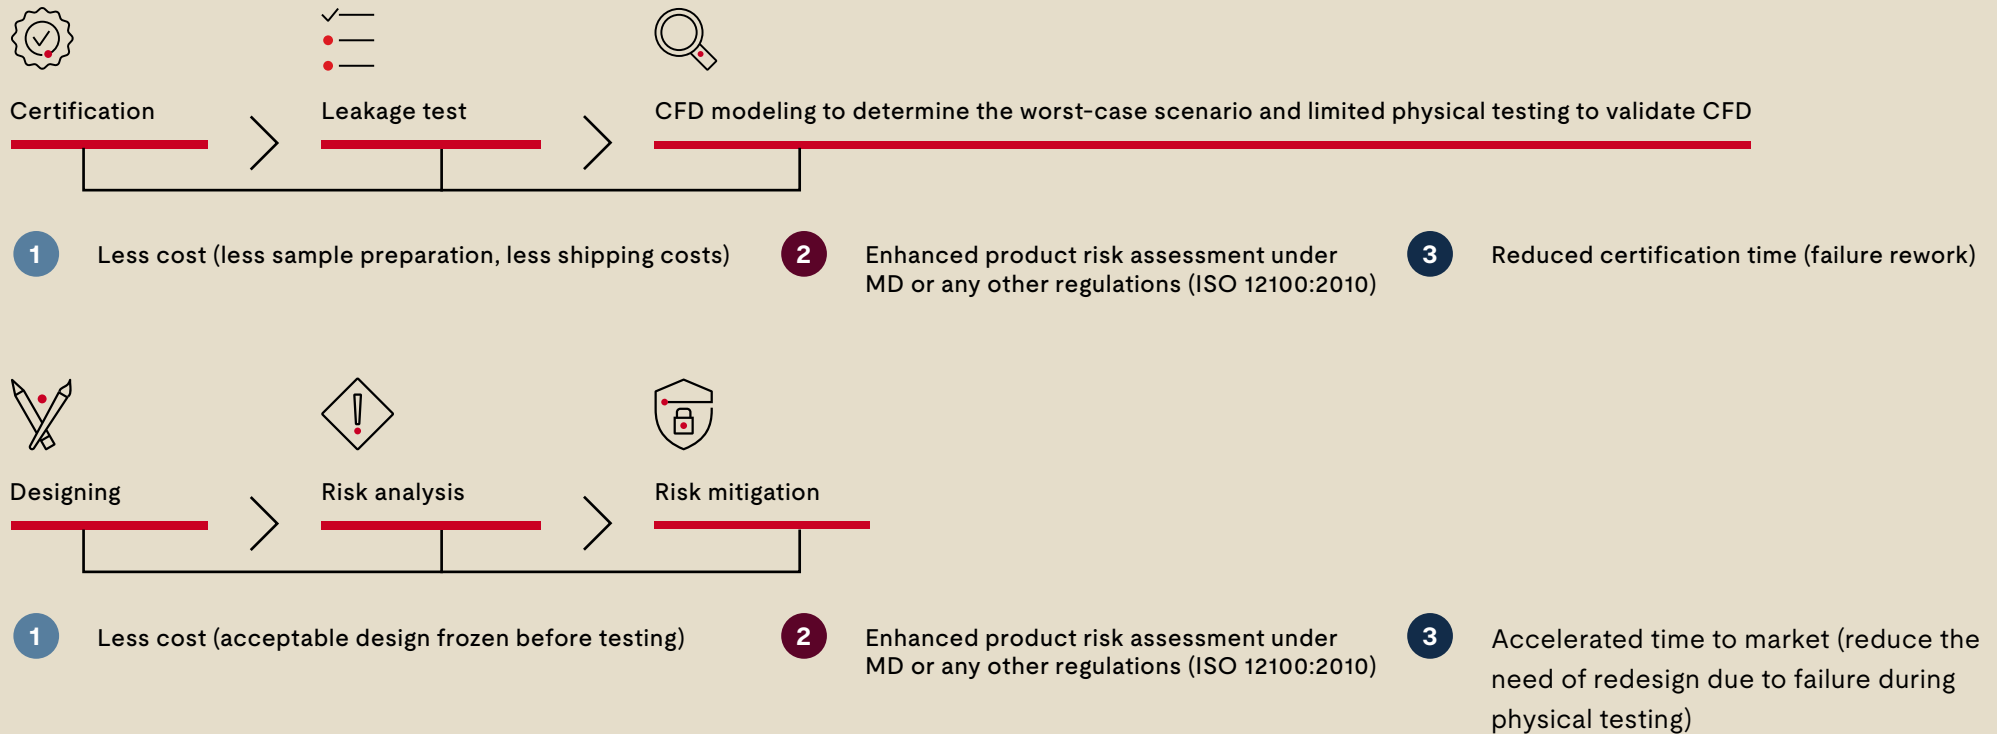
Certification

Leakage test

CFD modeling to determine the worst-case scenario and limited physical testing to validate CFD

1 Less cost (less sample preparation, less shipping costs)

2 Enhanced product risk assessment under MD or any other regulations (ISO 12100:2010)

3 Reduced certification time (failure rework)

Designing

Risk analysis

Risk mitigation

1 Less cost (acceptable design frozen before testing)

2 Enhanced product risk assessment under MD or any other regulations (ISO 12100:2010)

3 Accelerated time to market (reduce the need of redesign due to failure during physical testing)